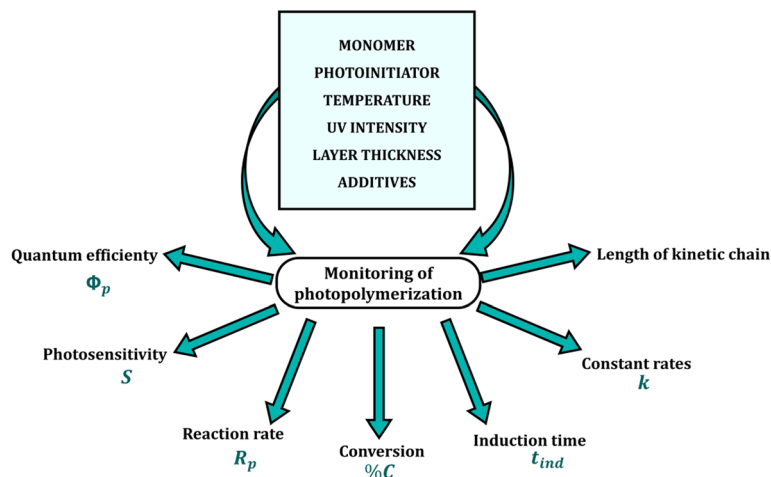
MONOMER
PHOTOINITIATOR
TEMPERATURE
UV INTENSITY
LAYER THICKNESS
ADDITIVES

Quantum efficiency
$\Phi_p$

Monitoring of photopolymerization

Length of kinetic chain

Photosensitivity
$S$

Constant rates
$k$

Reaction rate
$R_p$

Conversion
$\%C$

Induction time
$t_{ind}$